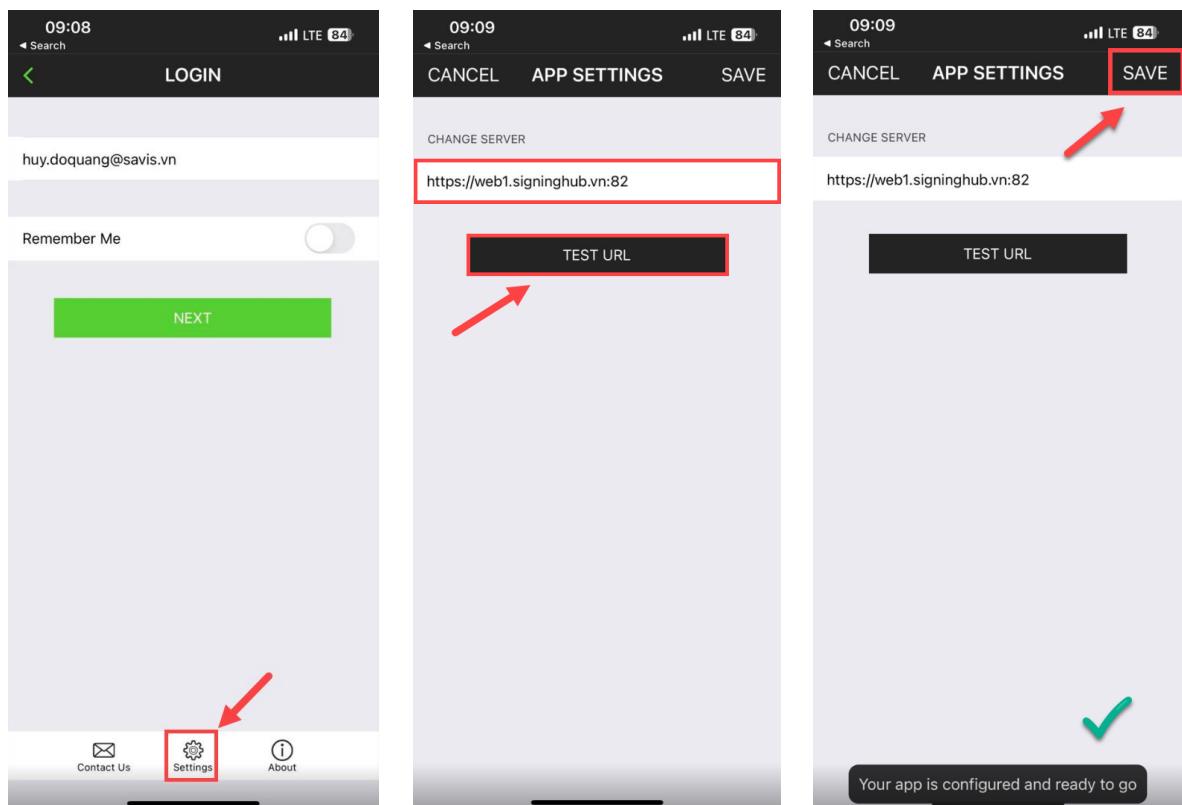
09:08
◂ Search
LTE 84

LOGIN

huy.doquang@savis.vn

Remember Me

NEXT

Contact Us
Settings
About

09:09
◂ Search
LTE 84

CANCEL
APP SETTINGS
SAVE

CHANGE SERVER

https://web1.signinghub.vn:82

TEST URL

09:09
◂ Search
LTE 84

CANCEL
APP SETTINGS
SAVE

CHANGE SERVER

https://web1.signinghub.vn:82

TEST URL

Your app is configured and ready to go